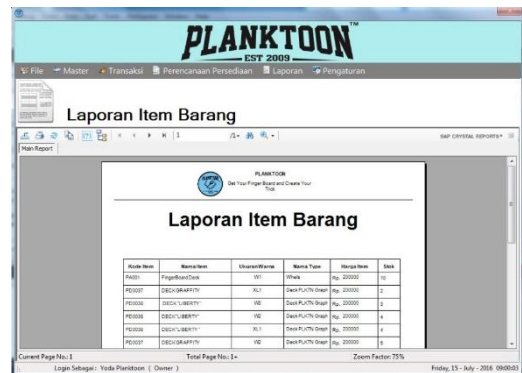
PLANKTOON™
EST 2009

File Master Transaksi Perencanaan Persediaan Laporan Pengaturan

Laporan Item Barang

/1+

SAP CRYSTAL REPORTS®

Main Report

PLANKTOON
Get Your Finger Board and Create Your Trick

Laporan Item Barang

| Kode Item | Nama Item | UkuranWarna | Nama Type | Harga Item | Stok |
|---|---|---|---|---|---|
| PA001 | FingerBoardDeck | W1 | Wheels | Rp. 200000 | 10 |
| PD0037 | DECK GRAFFITY | XL1 | Deck PLKTN Graph | Rp. 200000 | 2 |
| PD0036 | DECK "LIBERTY" | WE | Deck PLKTN Graph | Rp. 200000 | 3 |
| PD0036 | DECK "LIBERTY" | WE | Deck PLKTN Graph | Rp. 200000 | 4 |
| PD0036 | DECK "LIBERTY" | XL1 | Deck PLKTN Graph | Rp. 200000 | 4 |
| PD0037 | DECK GRAFFITY | WE | Deck PLKTN Graph | Rp. 200000 | 5 |

Current Page No.: 1 Total Page No.: 1+ Zoom Factor: 75%

Login Sebagai : Yoda Planktoon ( Owner )

Friday, 15 - July - 2016 09:00:03